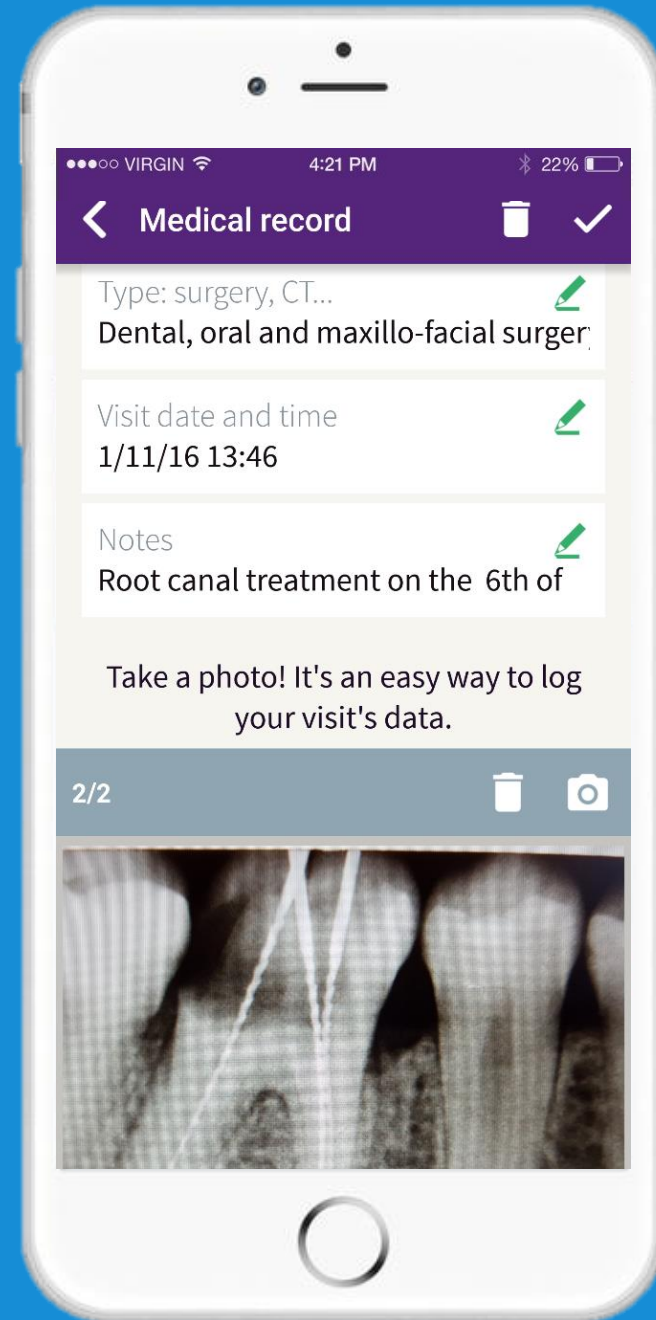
●●●○○ VIRGIN 4:21 PM 22%

Medical record

Type: surgery, CT...
Dental, oral and maxillo-facial surger

Visit date and time
1/11/16 13:46

Notes
Root canal treatment on the 6th of

Take a photo! It's an easy way to log your visit's data.

2/2